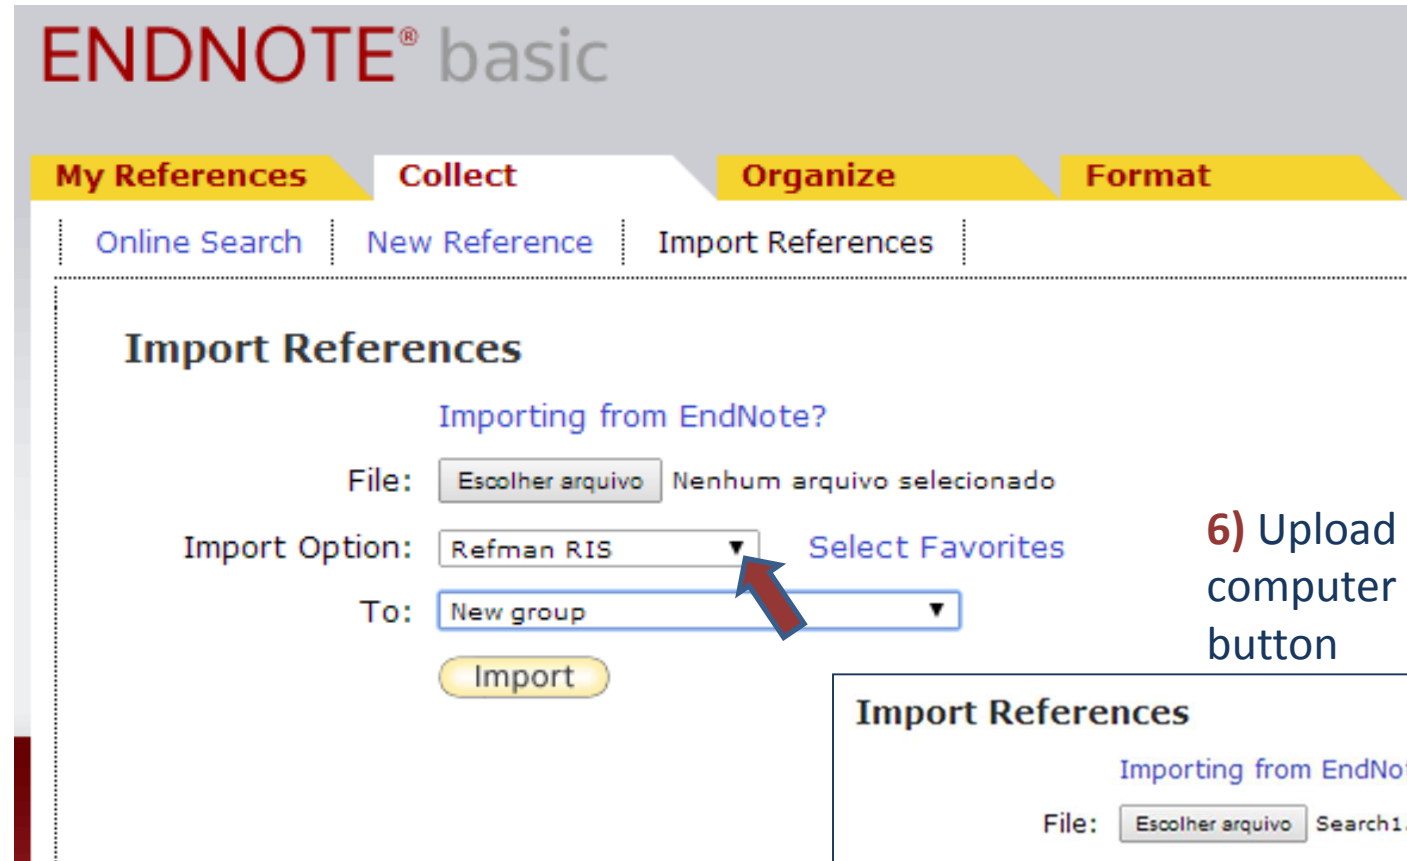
ENDNOTE® basic

My References
Collect
Organize
Format

Online Search
New Reference
Import References

Import References

Importing from EndNote?

File: Escolher arquivo Nenhum arquivo selecionado

Import Option: Refman RIS Select Favorites

To: New group

Import

6) Upload computer button

Import References

Importing from EndNo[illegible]

File: Escolher arquivo Search1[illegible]